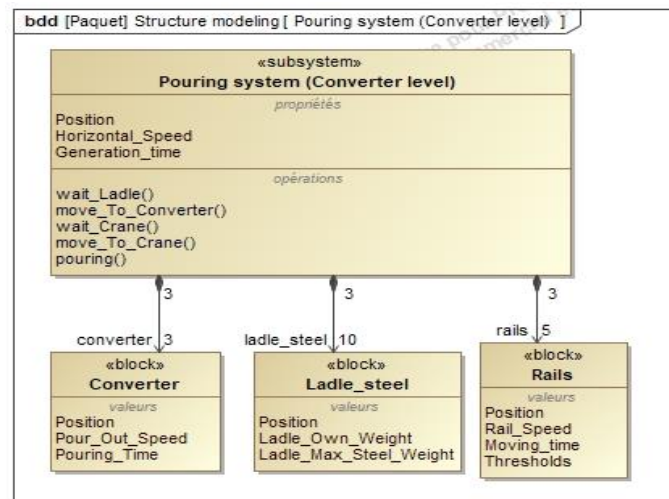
bdd [Paquet] Structure modeling [ Pouring system (Converter level) ]

«subsystem»
Pouring system (Converter level)

propriétés
Position
Horizontal_Speed
Generation_time

opérations
wait_Ladle()
move_To_Converter()
wait_Crane()
move_To_Crane()
pouring()

3
3
3

converter 3
ladle_steel 10
rails 5

«block»
Converter
valeurs
Position
Pour_Out_Speed
Pouring_Time

«block»
Ladle_steel
valeurs
Position
Ladle_Own_Weight
Ladle_Max_Steel_Weight

«block»
Rails
valeurs
Position
Rail_Speed
Moving_time
Thresholds